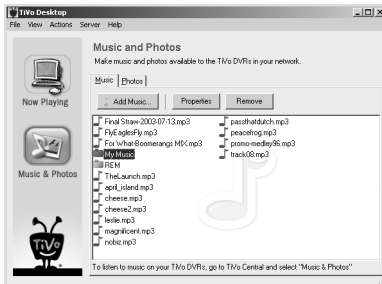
TiVo Desktop

File View Actions Server Help

Now Playing

Music & Photos

TiVo

Music and Photos

Make music and photos available to the TiVo DVRs in your network.

Music | Photos

Add Music... | Properties | Remove

Final Straw-2003-07-13.mp3
FlyEaglesFly.mp3
For What-Boomerangs MIX.mp3
My Music
REM
TheLaunch.mp3
april_island.mp3
cheese.mp3
cheese2.mp3
leslie.mp3
magnificent.mp3
nobiz.mp3

passthatdutch.mp3
peacefrog.mp3
promo-medley96.mp3
track08.mp3

To listen to music on your TiVo DVRs, go to TiVo Central and select "Music & Photos"